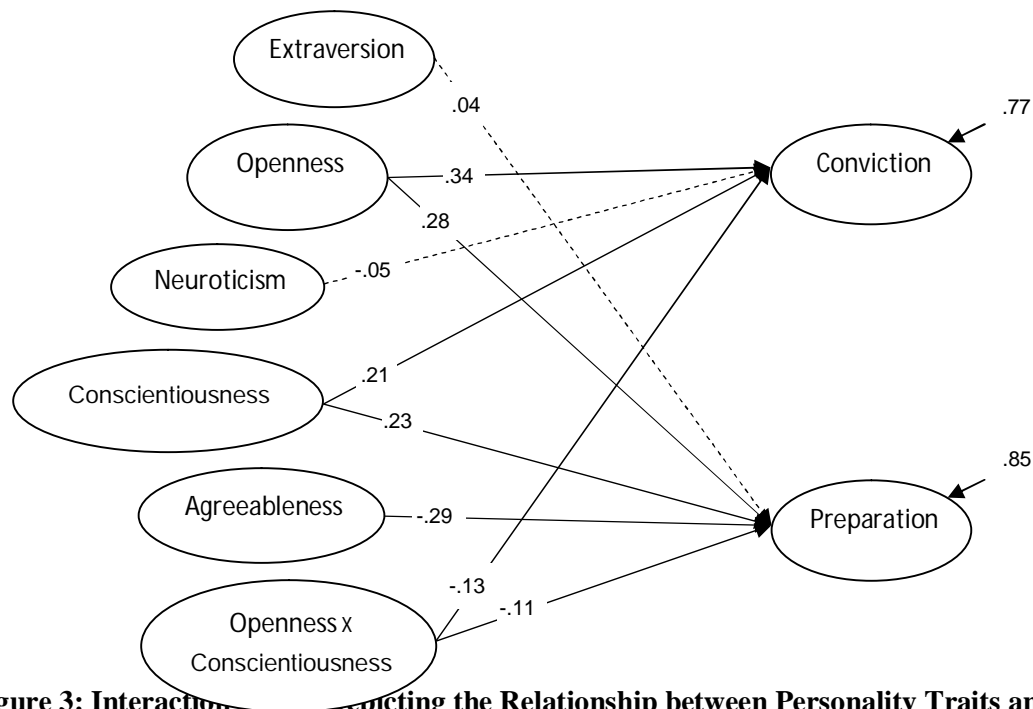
Extraversion

.04

.77

Openness

.34

Conviction

.28

Neuroticism

-.05

Conscientiousness

.21

.23

.85

Agreeableness

-.29

Preparation

-.13

-.11

Openness x Conscientiousness

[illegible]gure 3: Interaction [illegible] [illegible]picting the Relationship between Personality Traits an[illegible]